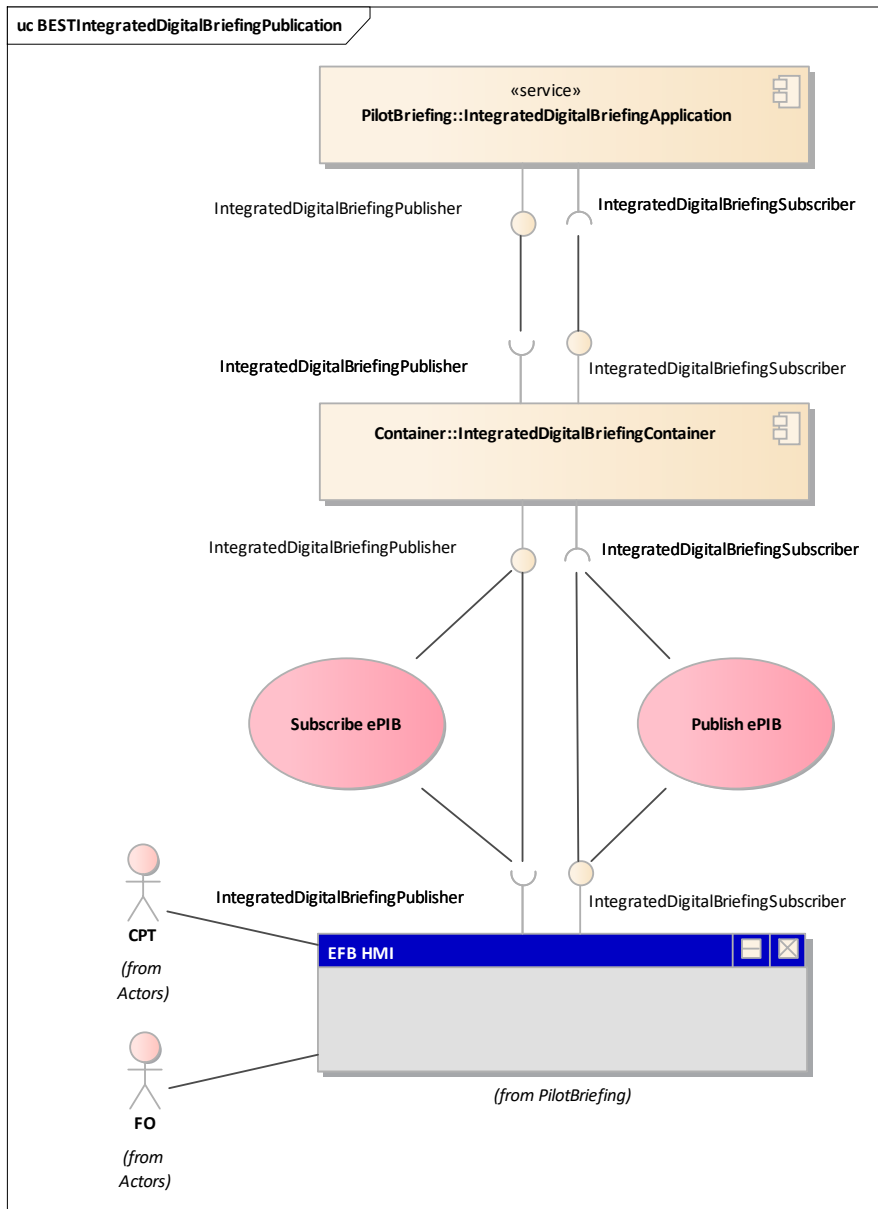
uc BESTIntegratedDigitalBriefingPublication

«service»
PilotBriefing::IntegratedDigitalBriefingApplication

IntegratedDigitalBriefingPublisher

IntegratedDigitalBriefingSubscriber

IntegratedDigitalBriefingPublisher

IntegratedDigitalBriefingSubscriber

Container::IntegratedDigitalBriefingContainer

IntegratedDigitalBriefingPublisher

IntegratedDigitalBriefingSubscriber

Subscribe ePIB

Publish ePIB

IntegratedDigitalBriefingPublisher

IntegratedDigitalBriefingSubscriber

CPT
(from Actors)

EFB HMI

(from PilotBriefing)

FO
(from Actors)